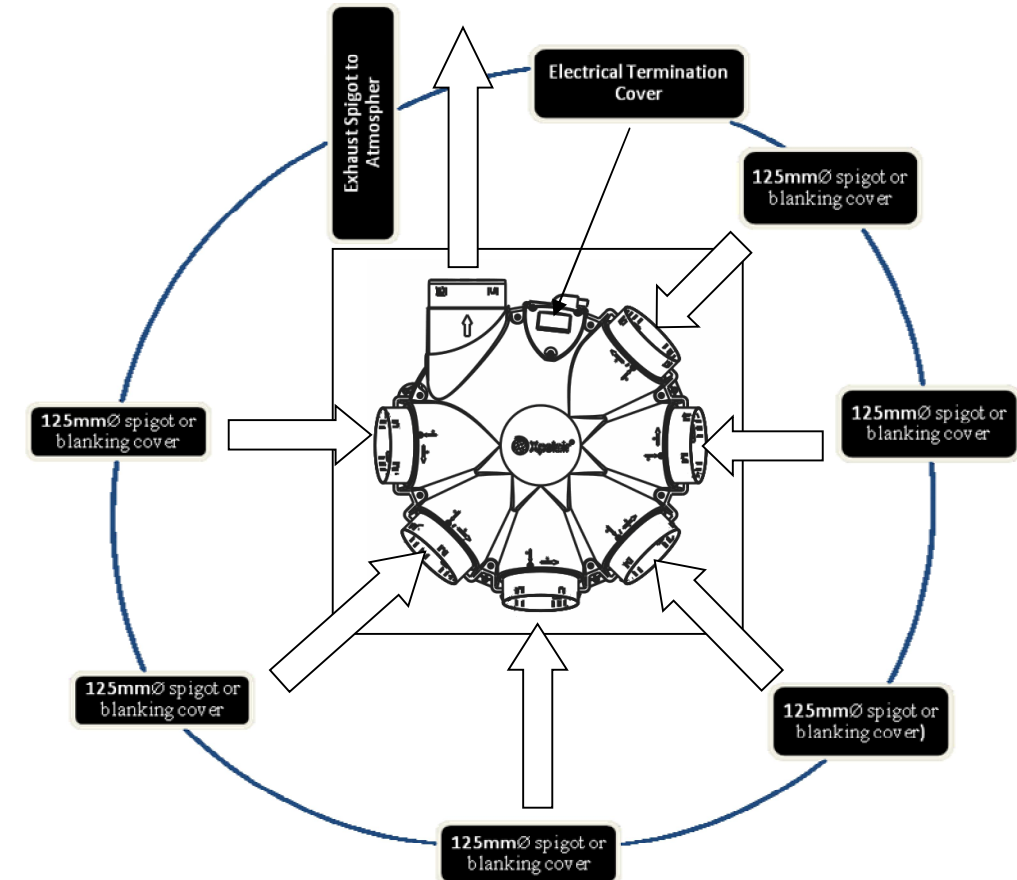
Exhaust Spigot to Atmospher

Electrical Termination Cover

125mmØ spigot or blanking cover

125mmØ spigot or blanking cover

125mmØ spigot or blanking cover

Xpelair

125mmØ spigot or blanking cover

125mmØ spigot or blanking cover)

125mmØ spigot or blanking cover